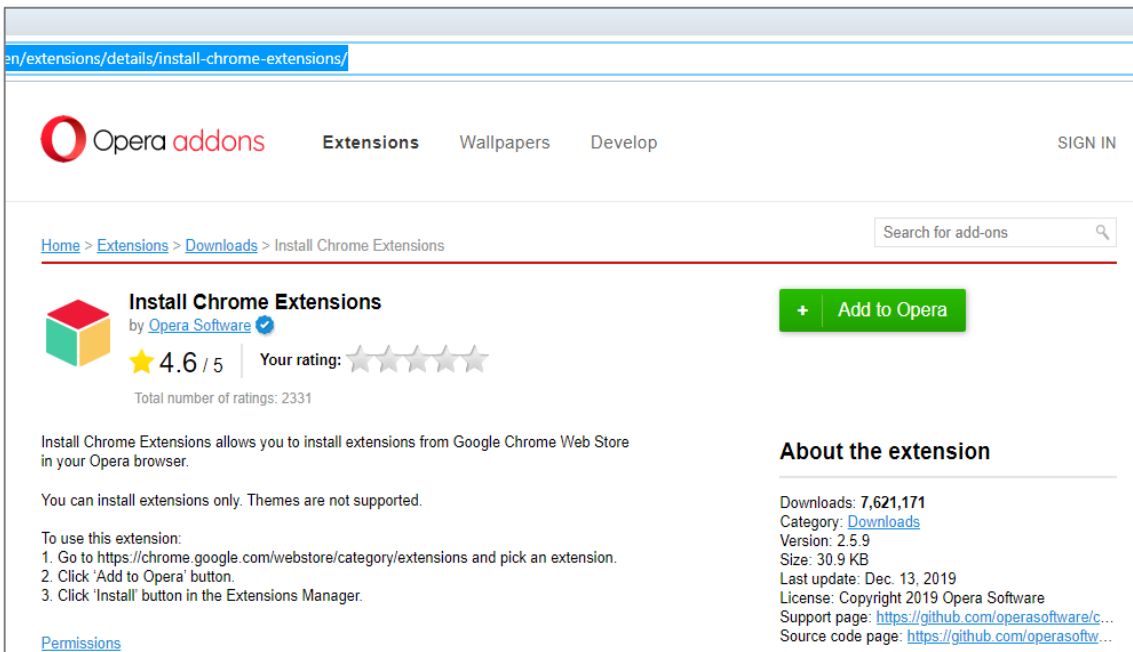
en/extensions/details/install-chrome-extensions/

Opera addons

Extensions Wallpapers Develop

SIGN IN

Home > Extensions > Downloads > Install Chrome Extensions

Search for add-ons

Install Chrome Extensions

by Opera Software

4.6 / 5

Your rating:

Total number of ratings: 2331

+ Add to Opera

Install Chrome Extensions allows you to install extensions from Google Chrome Web Store in your Opera browser.

You can install extensions only. Themes are not supported.

To use this extension:
1. Go to https://chrome.google.com/webstore/category/extensions and pick an extension.
2. Click 'Add to Opera' button.
3. Click 'Install' button in the Extensions Manager.

Permissions

About the extension

Downloads: 7,621,171
Category: Downloads
Version: 2.5.9
Size: 30.9 KB
Last update: Dec. 13, 2019
License: Copyright 2019 Opera Software
Support page: https://github.com/operasoftware/c...
Source code page: https://github.com/operasoftw...